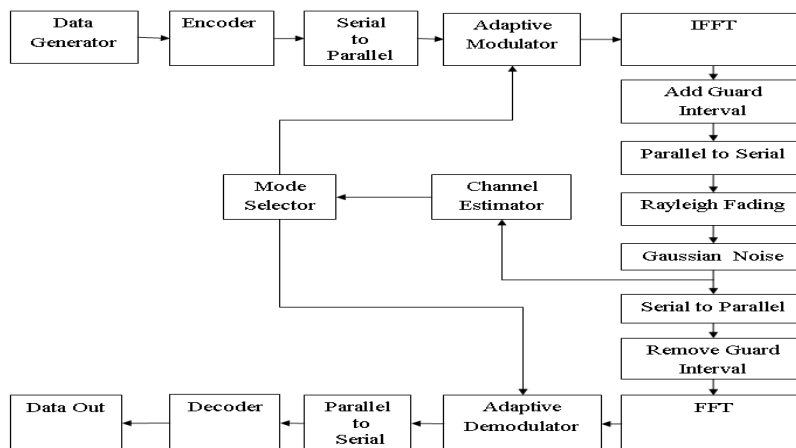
Data Generator

Encoder

Serial to Parallel

Adaptive Modulator

IFFT

Add Guard Interval

Parallel to Serial

Rayleigh Fading

Gaussian Noise

Serial to Parallel

Remove Guard Interval

FFT

Mode Selector

Channel Estimator

Adaptive Demodulator

Parallel to Serial

Decoder

Data Out